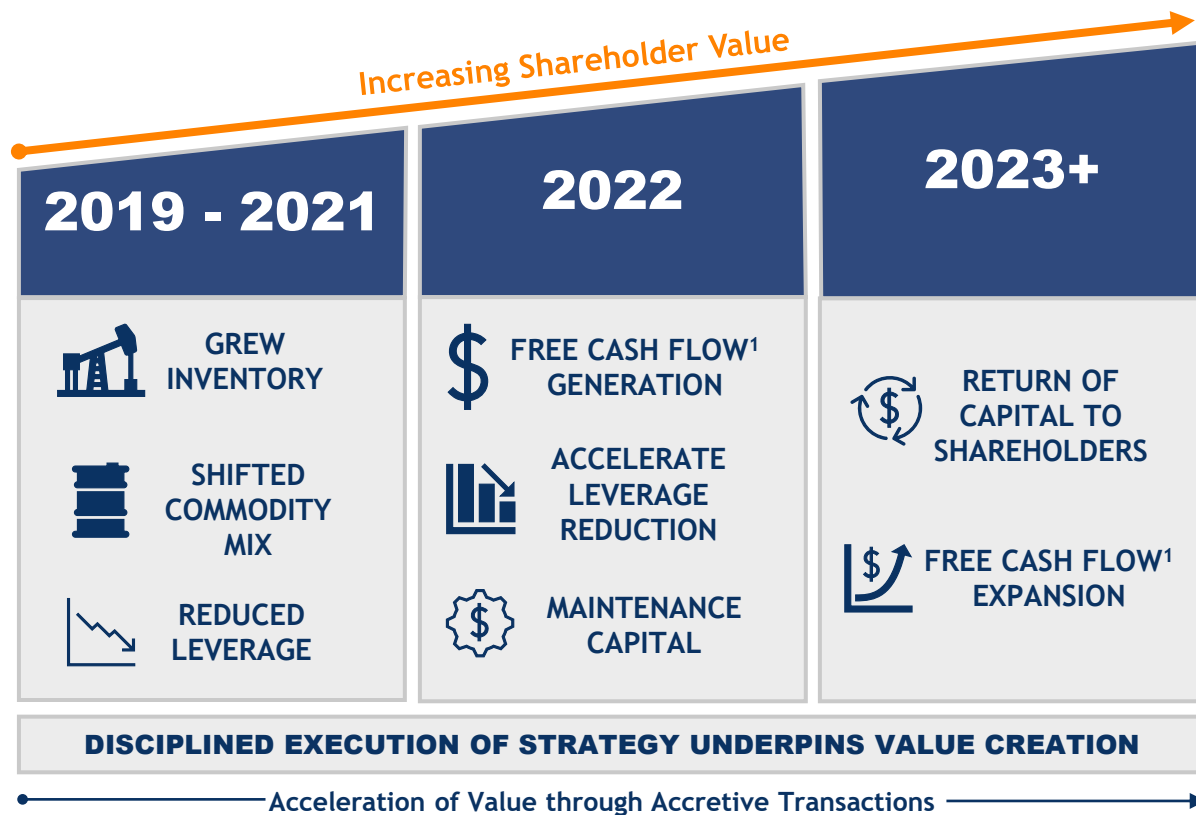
Increasing Shareholder Value

2019 - 2021

GREW INVENTORY

SHIFTED COMMODITY MIX

REDUCED LEVERAGE

2022

$ FREE CASH FLOW$^1$ GENERATION

ACCELERATE LEVERAGE REDUCTION

$ MAINTENANCE CAPITAL

2023+

$ RETURN OF CAPITAL TO SHAREHOLDERS

$ FREE CASH FLOW$^1$ EXPANSION

DISCIPLINED EXECUTION OF STRATEGY UNDERPINS VALUE CREATION

Acceleration of Value through Accretive Transactions